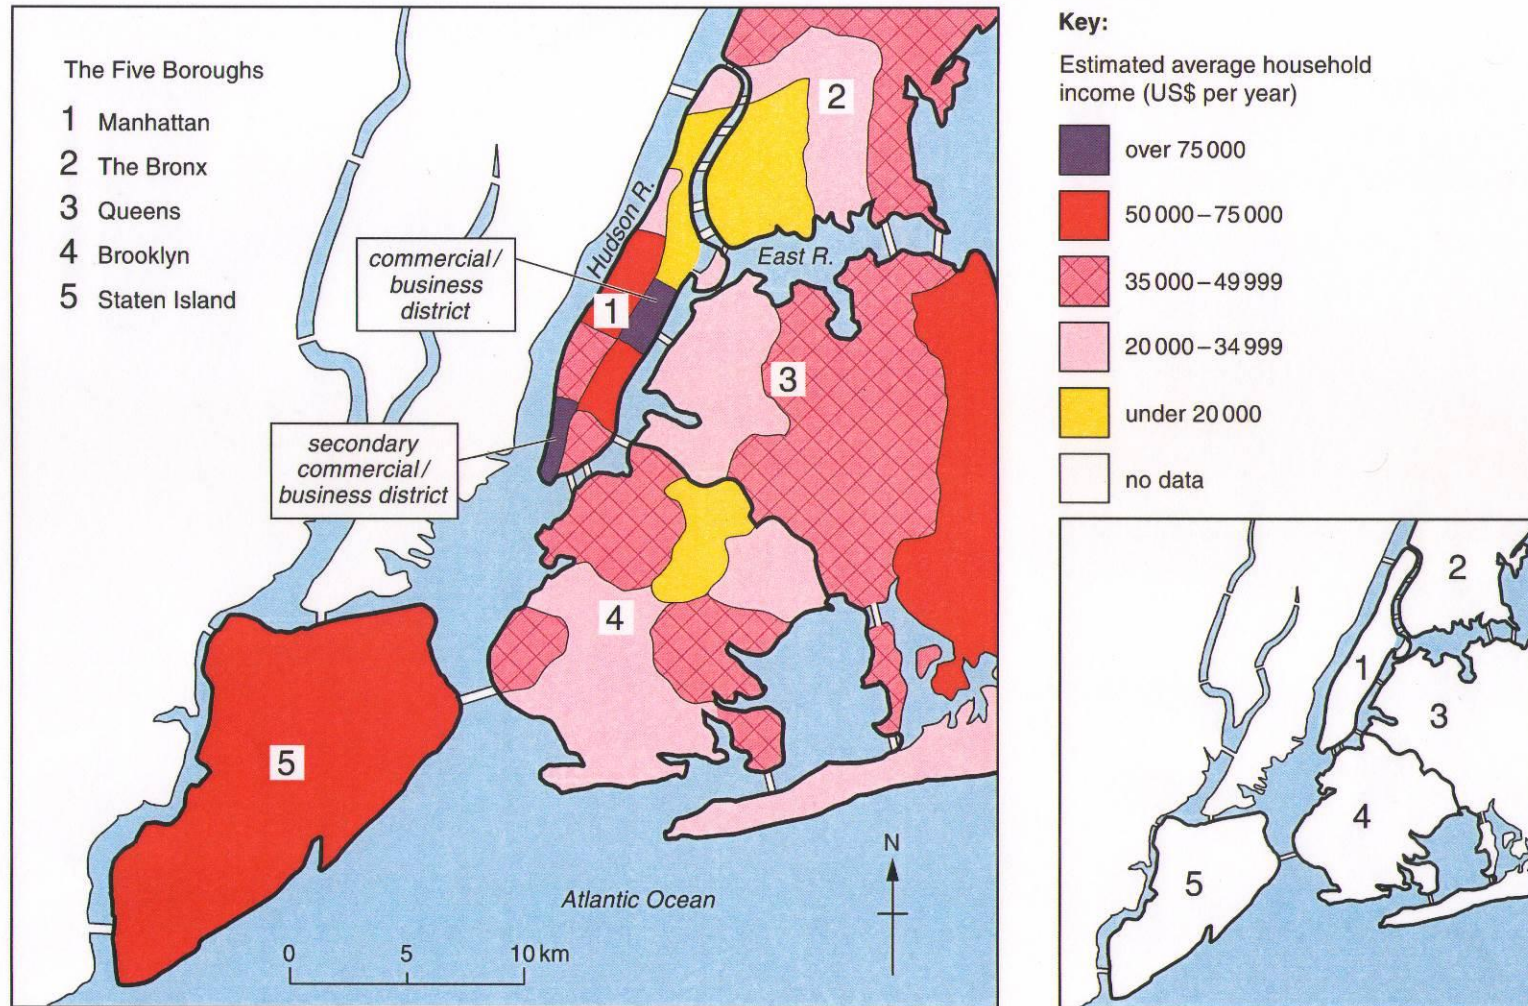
The Five Boroughs
1 Manhattan
2 The Bronx
3 Queens
4 Brooklyn
5 Staten Island

commercial/ business district

secondary commercial/ business district

Hudson R.

East R.

1

2

3

4

5

Atlantic Ocean

N

0 5 10 km

Key:

Estimated average household income (US$ per year)

over 75 000

50 000 – 75 000

35 000 – 49 999

20 000 – 34 999

under 20 000

no data

2

1

3

4

5